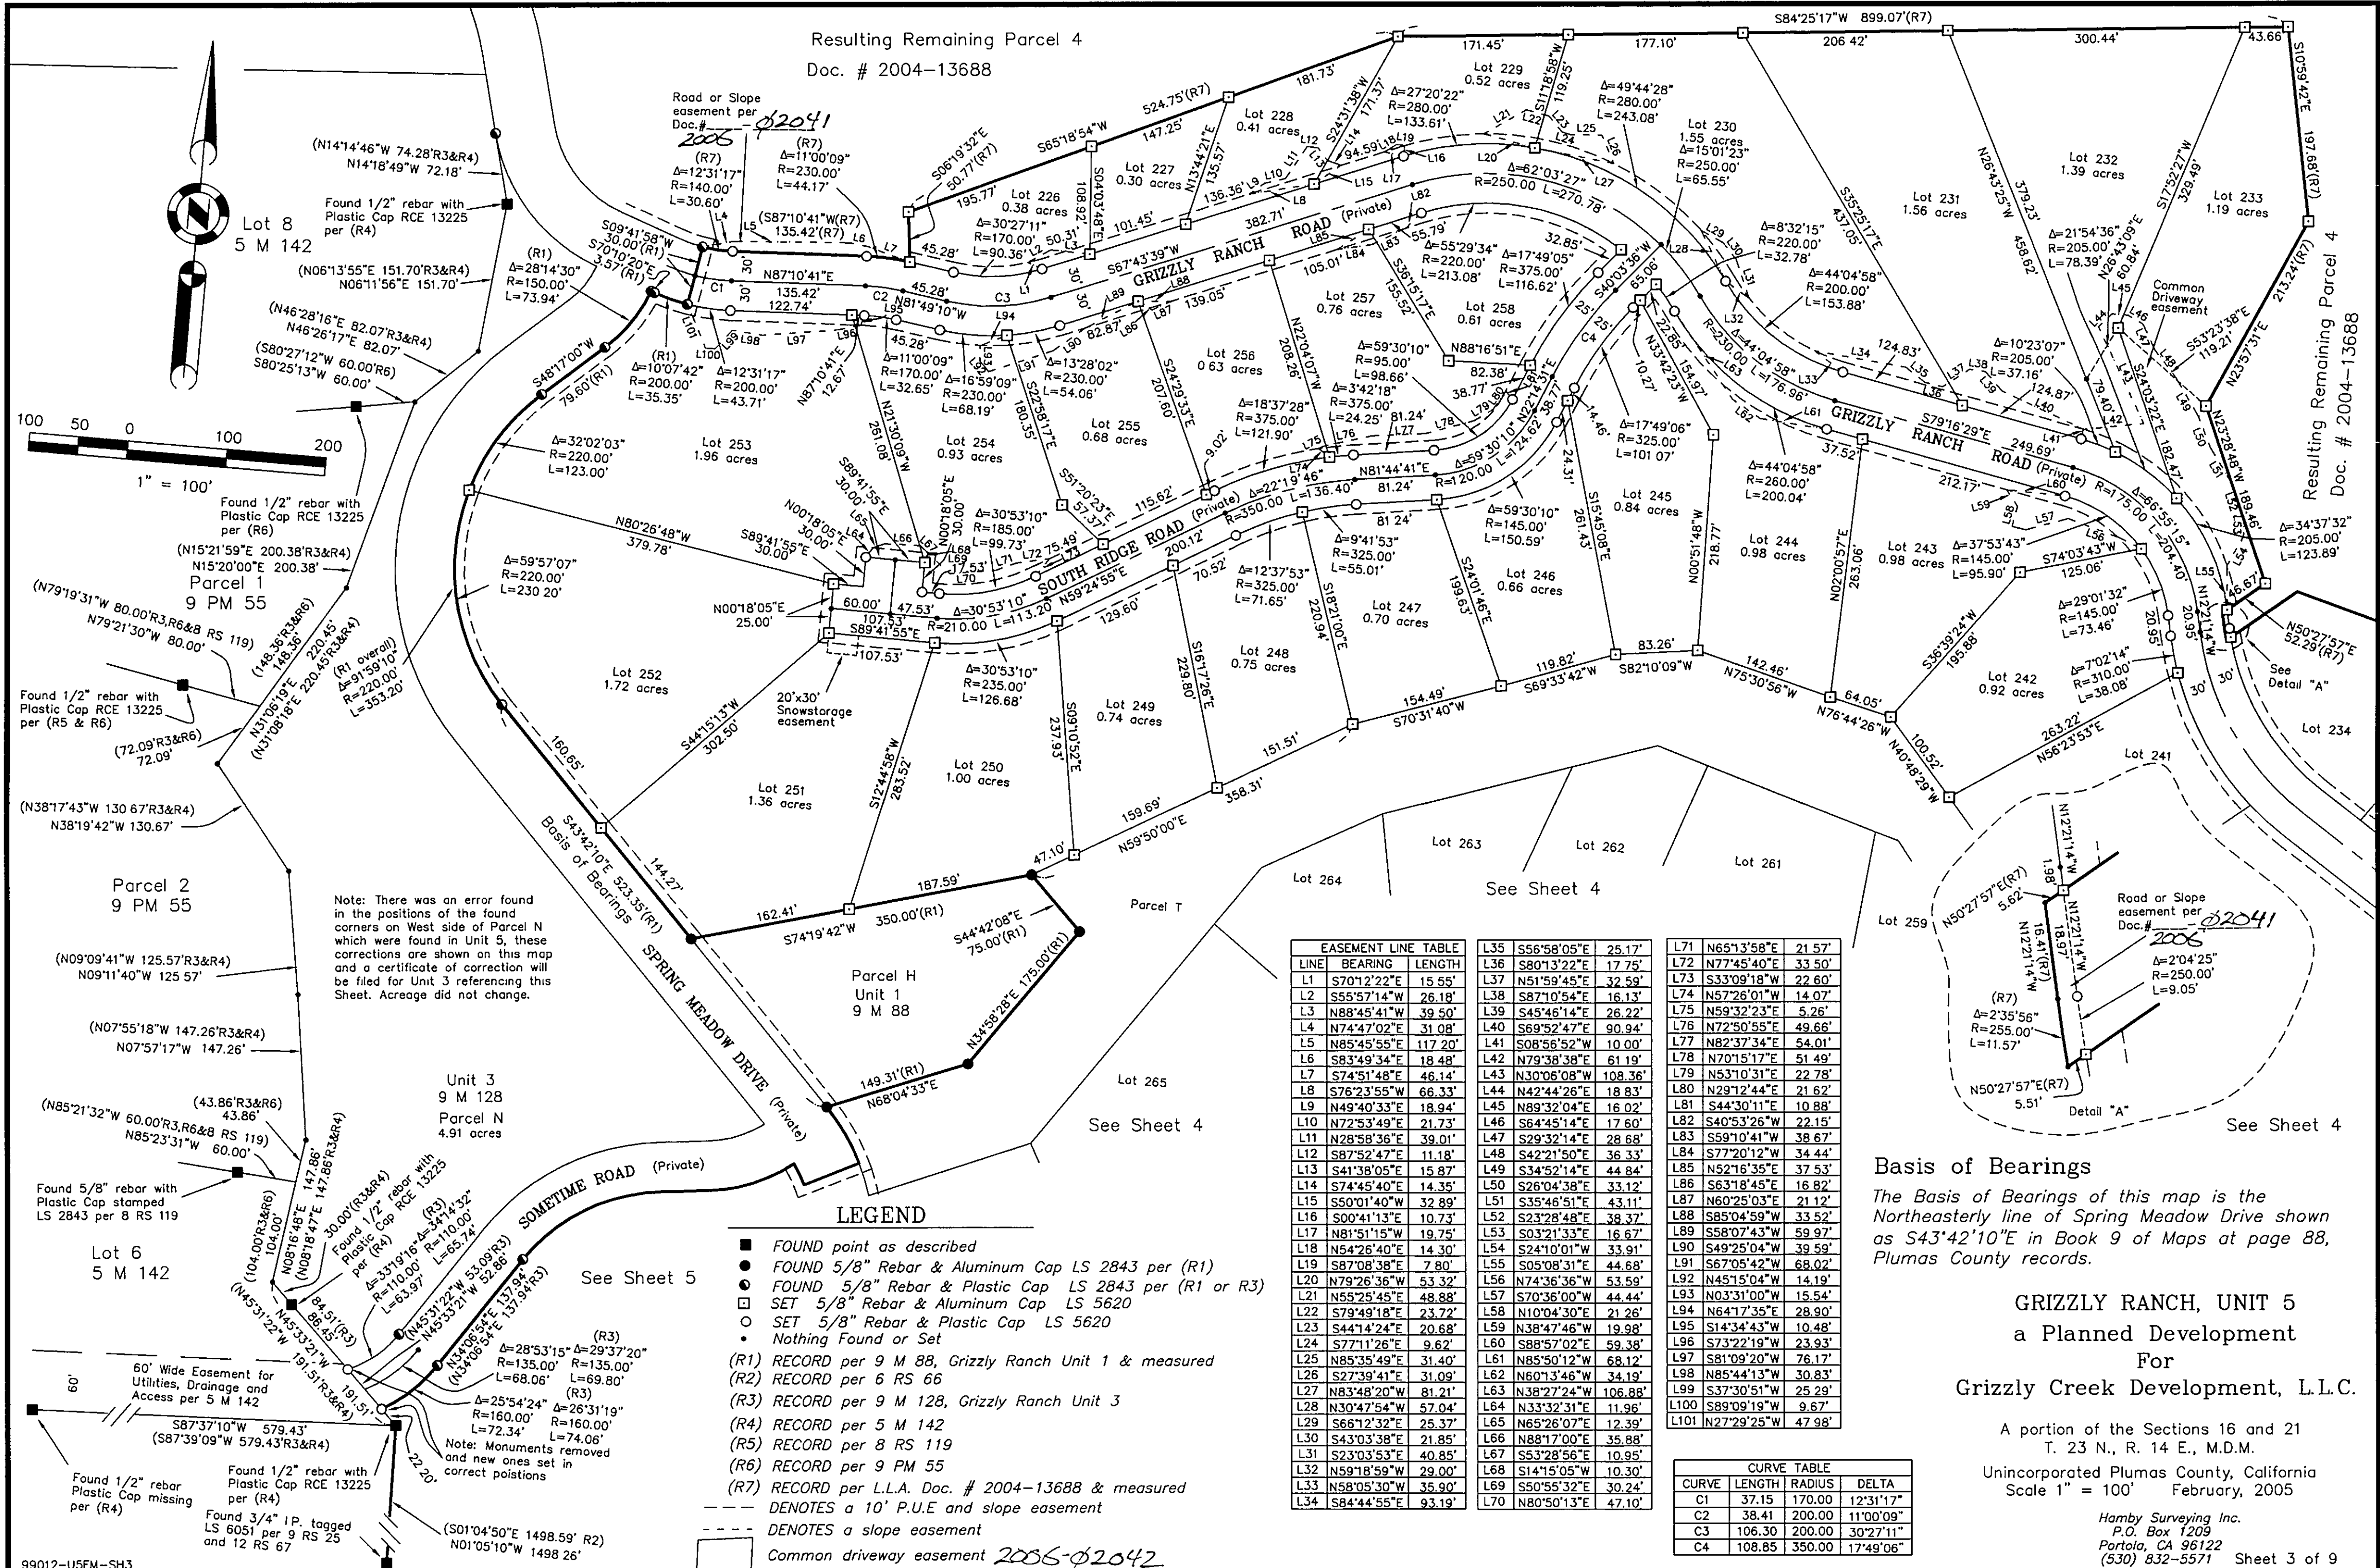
Resulting Remaining Parcel 4
Doc. # 2004-13688

S84°25'17"W 899.07'(R7)

Road or Slope easement per Doc.# 2005-02041

Lot 8
5 M 142

(N14°14'46"W 74.28'R3&R4)
N14°18'49"W 72.18'

Found 1/2" rebar with Plastic Cap RCE 13225 per (R4)

(N06°13'55"E 151.70'R3&R4)
N06°11'56"E 151.70'

(N46°28'16"E 82.07'R3&R4)
N46°26'17"E 82.07'

(S80°27'12"W 60.00'R6)
S80°25'13"W 60.00'

1" = 100'

Found 1/2" rebar with Plastic Cap RCE 13225 per (R6)

(N15°21'59"E 200.38'R3&R4)
N15°20'00"E 200.38'

Parcel 1
9 PM 55

(N79°19'31"W 80.00'R3,R6&R8 RS 119)
N79°21'30"W 80.00'

Found 1/2" rebar with Plastic Cap RCE 13225 per (R5 & R6)

(72.09'R3&R6)
72.09'

(N38°17'43"W 130.67'R3&R4)
N38°19'42"W 130.67'

Parcel 2
9 PM 55

(N09°09'41"W 125.57'R3&R4)
N09°11'40"W 125.57'

(N07°55'18"W 147.26'R3&R4)
N07°57'17"W 147.26'

(N85°21'32"W 60.00'R3,R6&8 RS 119)
N85°23'31"W 60.00'

Found 5/8" rebar with Plastic Cap stamped LS 2843 per 8 RS 119

Lot 6
5 M 142

60' Wide Easement for Utilities, Drainage and Access per 5 M 142

S87°37'10"W 579.43'
(S87°39'09"W 579.43'R3&R4)

Found 1/2" rebar Plastic Cap missing per (R4)

Found 1/2" rebar with Plastic Cap RCE 13225 per (R4)

Found 3/4" I.P. tagged LS 6051 per 9 RS 25 and 12 RS 67

(S01°04'50"E 1498.59' R2)
N01°05'10"W 1498.26'

99012-U5FM-SH3

Note: There was an error found in the positions of the found corners on West side of Parcel N which were found in Unit 5, these corrections are shown on this map and a certificate of correction will be filed for Unit 3 referencing this Sheet. Acreage did not change.

Unit 3
9 M 128
Parcel N
4.91 acres

SOMETIME ROAD (Private)
SPRING MEADOW DRIVE (Private)
S43°42'10"E 523.35'(R1) Basis of Bearings
SOUTH RIDGE ROAD (Private)
GRIZZLY RANCH ROAD (Private)

Lot 226 0.38 acres
Lot 227 0.30 acres
Lot 228 0.41 acres
Lot 229 0.52 acres
Lot 230 1.55 acres
Lot 231 1.56 acres
Lot 232 1.39 acres
Lot 233 1.19 acres
Lot 234
Lot 241
Lot 242 0.92 acres
Lot 243 0.98 acres
Lot 244 0.98 acres
Lot 245 0.84 acres
Lot 246 0.66 acres
Lot 247 0.70 acres
Lot 248 0.75 acres
Lot 249 0.74 acres
Lot 250 1.00 acres
Lot 251 1.36 acres
Lot 252 1.72 acres
Lot 253 1.96 acres
Lot 254 0.93 acres
Lot 255 0.68 acres
Lot 256 0.63 acres
Lot 257 0.76 acres
Lot 258 0.61 acres
Lot 259
Lot 261
Lot 262
Lot 263
Lot 264
Lot 265

Parcel T
Parcel H
Unit 1
9 M 88

20'x30' Snowstorage easement

Common Driveway easement

Resulting Remaining Parcel 4
Doc. # 2004-13688

See Sheet 4
See Sheet 4
See Sheet 4
See Sheet 5
See Detail "A"

Detail "A"
Road or Slope easement per Doc.# 2006-02041
Δ=2°04'25"
R=250.00'
L=9.05'
(R7)
Δ=2°35'56"
R=255.00'
L=11.57'
N50°27'57"E(R7) 5.51'
N50°27'57"E(R7) 5.62'

LEGEND
FOUND point as described
FOUND 5/8" Rebar & Aluminum Cap LS 2843 per (R1)
FOUND 5/8" Rebar & Plastic Cap LS 2843 per (R1 or R3)
SET 5/8" Rebar & Aluminum Cap LS 5620
SET 5/8" Rebar & Plastic Cap LS 5620
Nothing Found or Set
(R1) RECORD per 9 M 88, Grizzly Ranch Unit 1 & measured
(R2) RECORD per 6 RS 66
(R3) RECORD per 9 M 128, Grizzly Ranch Unit 3
(R4) RECORD per 5 M 142
(R5) RECORD per 8 RS 119
(R6) RECORD per 9 PM 55
(R7) RECORD per L.L.A. Doc. # 2004-13688 & measured
DENOTES a 10' P.U.E and slope easement
DENOTES a slope easement
Common driveway easement 2006-02042

| EASEMENT LINE TABLE | | |
|---|---|---|
| LINE | BEARING | LENGTH |
| L1 | S70°12'22"E | 15.55' |
| L2 | S55°57'14"W | 26.18' |
| L3 | N88°45'41"W | 39.50' |
| L4 | N74°47'02"E | 31.08' |
| L5 | N85°45'55"E | 117.20' |
| L6 | S83°49'34"E | 18.48' |
| L7 | S74°51'48"E | 46.14' |
| L8 | S76°23'55"W | 66.33' |
| L9 | N49°40'33"E | 18.94' |
| L10 | N72°53'49"E | 21.73' |
| L11 | N28°58'36"E | 39.01' |
| L12 | S87°52'47"E | 11.18' |
| L13 | S41°38'05"E | 15.87' |
| L14 | S74°45'40"E | 14.35' |
| L15 | S50°01'40"W | 32.89' |
| L16 | S00°41'13"E | 10.73' |
| L17 | N81°51'15"W | 19.75' |
| L18 | N54°26'40"E | 14.30' |
| L19 | S87°08'38"E | 7.80' |
| L20 | N79°26'36"W | 53.32' |
| L21 | N55°25'45"E | 48.88' |
| L22 | S79°49'18"E | 23.72' |
| L23 | S44°14'24"E | 20.68' |
| L24 | S77°11'26"E | 9.62' |
| L25 | N85°35'49"E | 31.40' |
| L26 | S27°39'41"E | 31.09' |
| L27 | N83°48'20"W | 81.21' |
| L28 | N30°47'54"W | 57.04' |
| L29 | S66°12'32"E | 25.37' |
| L30 | S43°03'38"E | 21.85' |
| L31 | S23°03'53"E | 40.85' |
| L32 | N59°18'59"W | 29.00' |
| L33 | N58°05'30"W | 35.90' |
| L34 | S84°44'55"E | 93.19' |

| | | |
|---|---|---|
| L35 | S56°58'05"E | 25.17' |
| L36 | S80°13'22"E | 17.75' |
| L37 | N51°59'45"E | 32.59' |
| L38 | S87°10'54"E | 16.13' |
| L39 | S45°46'14"E | 26.22' |
| L40 | S69°52'47"E | 90.94' |
| L41 | S08°56'52"W | 10.00' |
| L42 | N79°38'38"E | 61.19' |
| L43 | N30°06'08"W | 108.36' |
| L44 | N42°44'26"E | 18.83' |
| L45 | N89°32'04"E | 16.02' |
| L46 | S64°45'14"E | 17.60' |
| L47 | S29°32'14"E | 28.68' |
| L48 | S42°21'50"E | 36.33' |
| L49 | S34°52'14"E | 44.84' |
| L50 | S26°04'38"E | 33.12' |
| L51 | S35°46'51"E | 43.11' |
| L52 | S23°28'48"E | 38.37' |
| L53 | S03°21'33"E | 16.67' |
| L54 | S24°10'01"W | 33.91' |
| L55 | S05°08'31"E | 44.68' |
| L56 | N74°36'36"W | 53.59' |
| L57 | S70°36'00"W | 44.44' |
| L58 | N10°04'30"E | 21.26' |
| L59 | N38°47'46"W | 19.98' |
| L60 | S88°57'02"E | 59.38' |
| L61 | N85°50'12"W | 68.12' |
| L62 | N60°13'46"W | 34.19' |
| L63 | N38°27'24"W | 106.88' |
| L64 | N33°32'31"E | 11.96' |
| L65 | N65°26'07"E | 12.39' |
| L66 | N88°17'00"E | 35.88' |
| L67 | S53°28'56"E | 10.95' |
| L68 | S14°15'05"W | 10.30' |
| L69 | S50°55'32"E | 30.24' |
| L70 | N80°50'13"E | 47.10' |

| | | |
|---|---|---|
| L71 | N65°13'58"E | 21.57' |
| L72 | N77°45'40"E | 33.50' |
| L73 | S33°09'18"W | 22.60' |
| L74 | N57°26'01"W | 14.07' |
| L75 | N59°32'23"E | 5.26' |
| L76 | N72°50'55"E | 49.66' |
| L77 | N82°37'34"E | 54.01' |
| L78 | N70°15'17"E | 51.49' |
| L79 | N53°10'31"E | 22.78' |
| L80 | N29°12'44"E | 21.62' |
| L81 | S44°30'11"E | 10.88' |
| L82 | S40°53'26"W | 22.15' |
| L83 | S59°10'41"W | 38.67' |
| L84 | S77°20'12"W | 34.44' |
| L85 | N52°16'35"E | 37.53' |
| L86 | S63°18'45"E | 16.82' |
| L87 | N60°25'03"E | 21.12' |
| L88 | S85°04'59"W | 33.52' |
| L89 | S58°07'43"W | 59.97' |
| L90 | S49°25'04"W | 39.59' |
| L91 | S67°05'42"W | 68.02' |
| L92 | N45°15'04"W | 14.19' |
| L93 | N03°31'00"W | 15.54' |
| L94 | N64°17'35"E | 28.90' |
| L95 | S14°34'43"W | 10.48' |
| L96 | S73°22'19"W | 23.93' |
| L97 | S81°09'20"W | 76.17' |
| L98 | N85°44'13"W | 30.83' |
| L99 | S37°30'51"W | 25.29' |
| L100 | S89°09'19"W | 9.67' |
| L101 | N27°29'25"W | 47.98' |

| CURVE TABLE | | | |
|---|---|---|---|
| CURVE | LENGTH | RADIUS | DELTA |
| C1 | 37.15 | 170.00 | 12°31'17" |
| C2 | 38.41 | 200.00 | 11°00'09" |
| C3 | 106.30 | 200.00 | 30°27'11" |
| C4 | 108.85 | 350.00 | 17°49'06" |

Basis of Bearings
The Basis of Bearings of this map is the Northeasterly line of Spring Meadow Drive shown as S43°42'10"E in Book 9 of Maps at page 88, Plumas County records.

GRIZZLY RANCH, UNIT 5
a Planned Development
For
Grizzly Creek Development, L.L.C.

A portion of the Sections 16 and 21
T. 23 N., R. 14 E., M.D.M.
Unincorporated Plumas County, California
Scale 1" = 100' February, 2005

Hamby Surveying Inc.
P.O. Box 1209
Portola, CA 96122
(530) 832-5571 Sheet 3 of 9